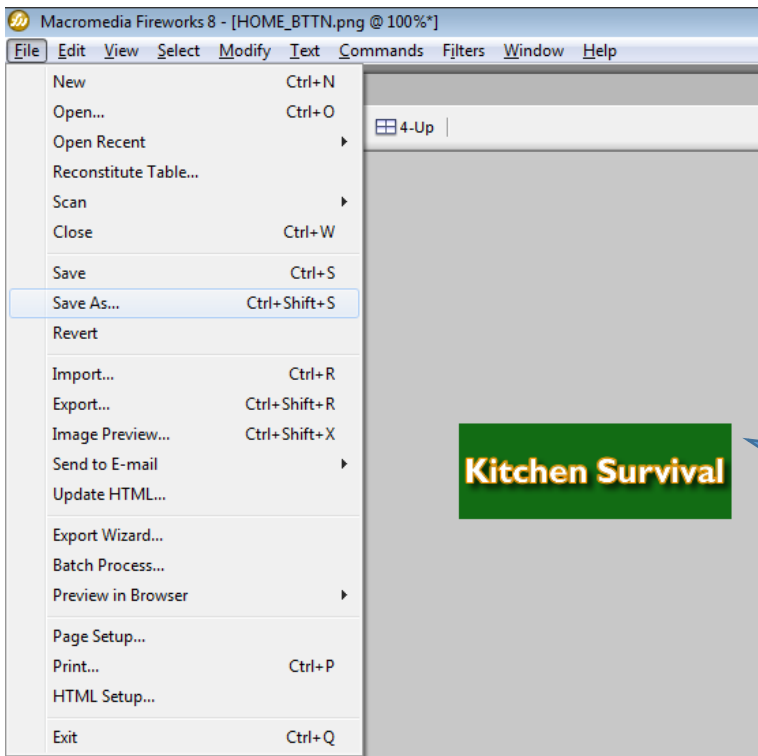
Macromedia Fireworks 8 - [HOME_BTTN.png @ 100%*]

File Edit View Select Modify Text Commands Filters Window Help

| | |
|---|---|
| New | Ctrl+N |
| Open... | Ctrl+O |
| Open Recent | |
| Reconstitute Table... | |
| Scan | |
| Close | Ctrl+W |
| Save | Ctrl+S |
| Save As... | Ctrl+Shift+S |
| Revert | |
| Import... | Ctrl+R |
| Export... | Ctrl+Shift+R |
| Image Preview... | Ctrl+Shift+X |
| Send to E-mail | |
| Update HTML... | |
| Export Wizard... | |
| Batch Process... | |
| Preview in Browser | |
| Page Setup... | |
| Print... | Ctrl+P |
| HTML Setup... | |
| Exit | Ctrl+Q |

4-Up

Kitchen Survival